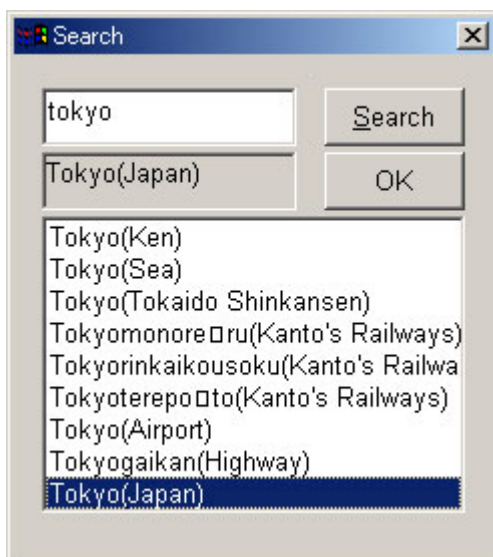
Search

tokyo

Search

Tokyo(Japan)

OK

Tokyo(Ken)
Tokyo(Sea)
Tokyo(Tokaido Shinkansen)
Tokyomonore□ru(Kanto's Railways)
Tokyorinkaikousoku(Kanto's Railwa
Tokyoterepo□to(Kanto's Railways)
Tokyo(Airport)
Tokyogaikan(Highway)
Tokyo(Japan)